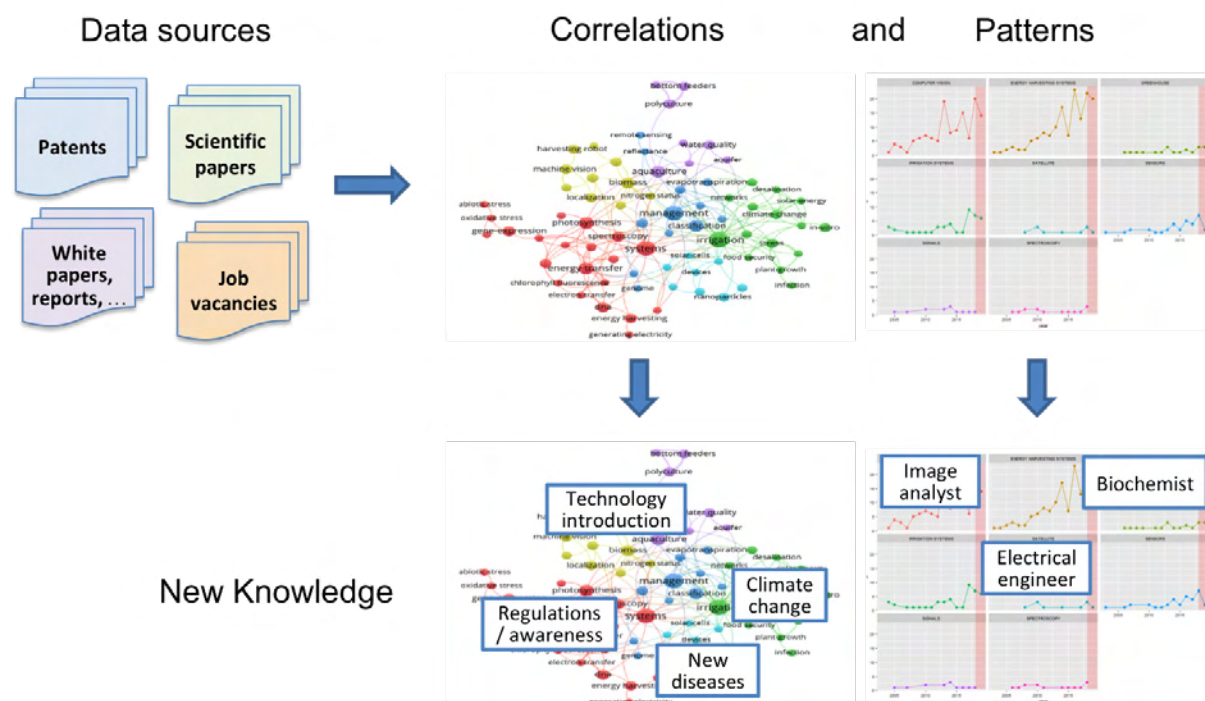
Data sources

Correlations and Patterns

Patents

Scientific papers

White papers, reports, …

Job vacancies

bottom feeders
polyculture
remote sensing
harvesting robot
water quality
reflectance
aquifer
machine vision
aquaculture
biomass
evapotranspiration
desalination
localization
nitrogen status
networks
solar energy
abiotic stress
management
climate change
oxidative stress
photosynthesis
classification
in-vitro
gene expression
spectroscopy
irrigation
genes
systems
energy transfer
solar cells
food security
devices
plant growth
chlorophyll fluorescence
genome
electron transfer
nanoparticles
infection
energy harvesting
generating electricity

COMPUTER VISION
ENERGY HARVESTING SYSTEMS
GREENHOUSE
IRRIGATION SYSTEMS
SATELLITE
SENSORS
SIGNALS
SPECTROSCOPY

New Knowledge

Technology introduction

Climate change

Regulations / awareness

New diseases

Image analyst

Biochemist

Electrical engineer